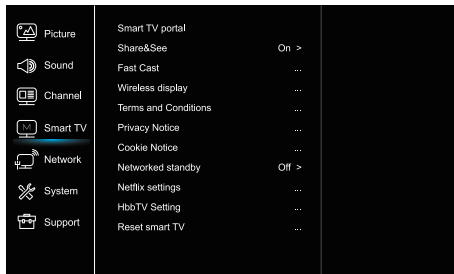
Picture
Sound
Channel
Smart TV
Network
System
Support

Smart TV portal
Share&See On >
Fast Cast ...
Wireless display ...
Terms and Conditions ...
Privacy Notice ...
Cookie Notice ...
Networked standby Off >
Netflix settings ...
HbbTV Setting ...
Reset smart TV ...